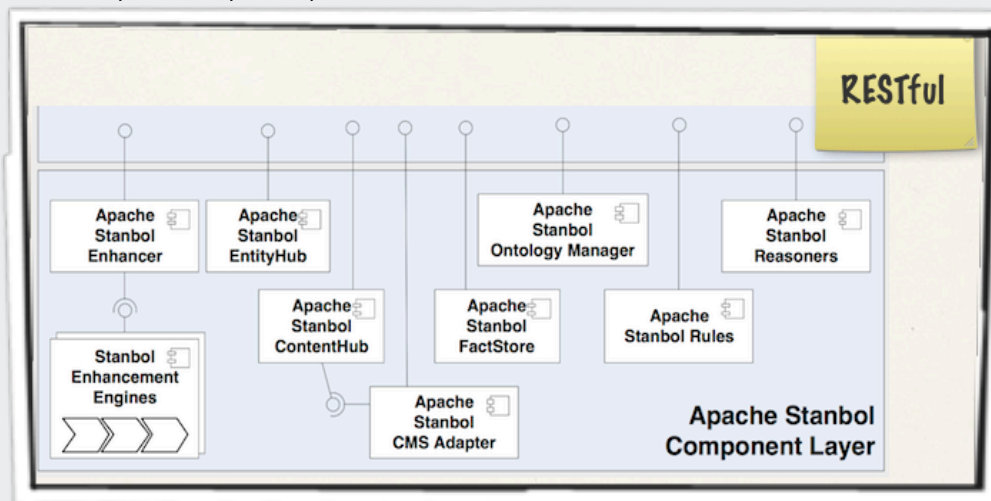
RESTful

Apache Stanbol Enhancer

Apache Stanbol EntityHub

Apache Stanbol Ontology Manager

Apache Stanbol Reasoners

Stanbol Enhancement Engines

Apache Stanbol ContentHub

Apache Stanbol FactStore

Apache Stanbol Rules

Apache Stanbol CMS Adapter

Apache Stanbol Component Layer